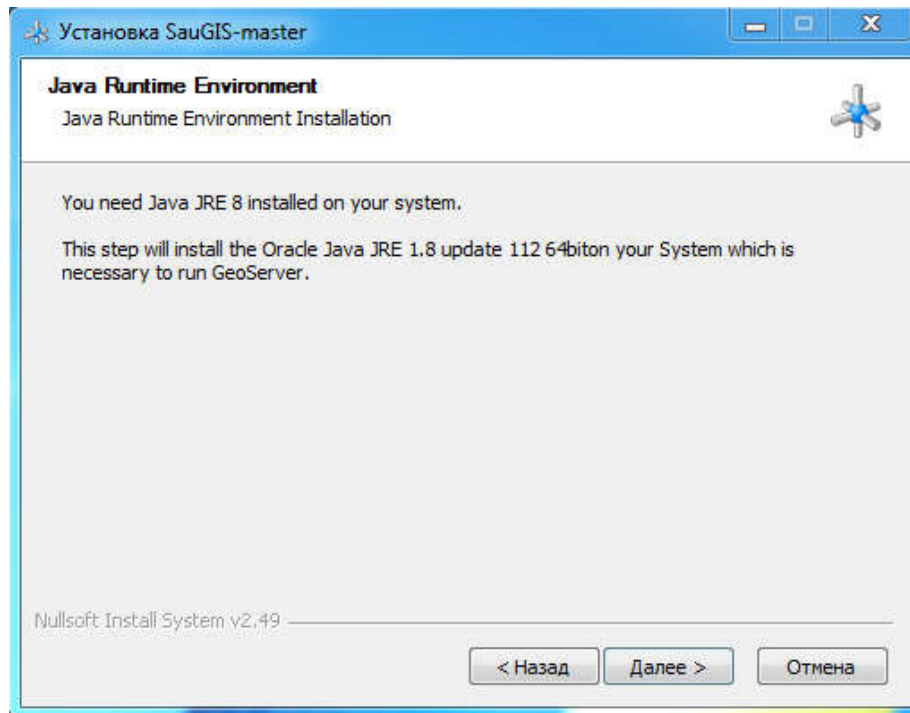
Установка SauGIS-master

Java Runtime Environment
Java Runtime Environment Installation

You need Java JRE 8 installed on your system.

This step will install the Oracle Java JRE 1.8 update 112 64biton your System which is necessary to run GeoServer.

Nullsoft Install System v2.49

< Назад
Далее >
Отмена